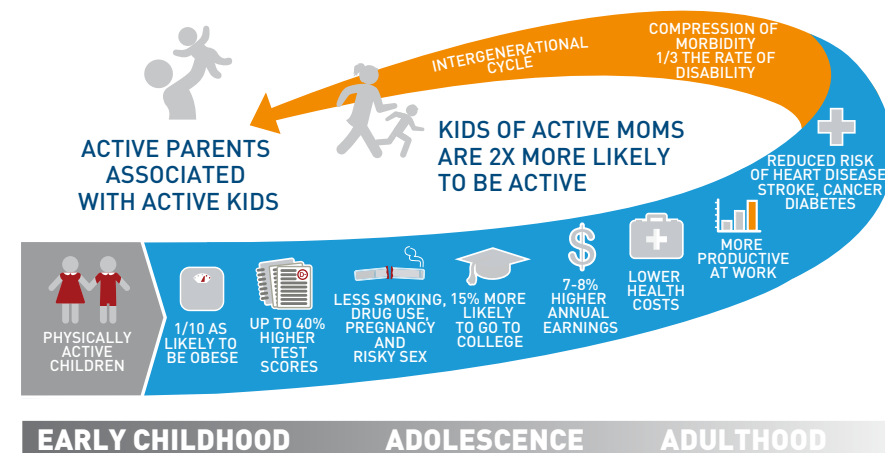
ACTIVE PARENTS ASSOCIATED WITH ACTIVE KIDS

INTERGENERATIONAL CYCLE

COMPRESSION OF MORBIDITY 1/3 THE RATE OF DISABILITY

KIDS OF ACTIVE MOMS ARE 2X MORE LIKELY TO BE ACTIVE

REDUCED RISK OF HEART DISEASE STROKE, CANCER DIABETES

PHYSICALLY ACTIVE CHILDREN

1/10 AS LIKELY TO BE OBESE

UP TO 40% HIGHER TEST SCORES

LESS SMOKING, DRUG USE, PREGNANCY AND RISKY SEX

15% MORE LIKELY TO GO TO COLLEGE

7-8% HIGHER ANNUAL EARNINGS

LOWER HEALTH COSTS

MORE PRODUCTIVE AT WORK

EARLY CHILDHOOD ADOLESCENCE ADULTHOOD